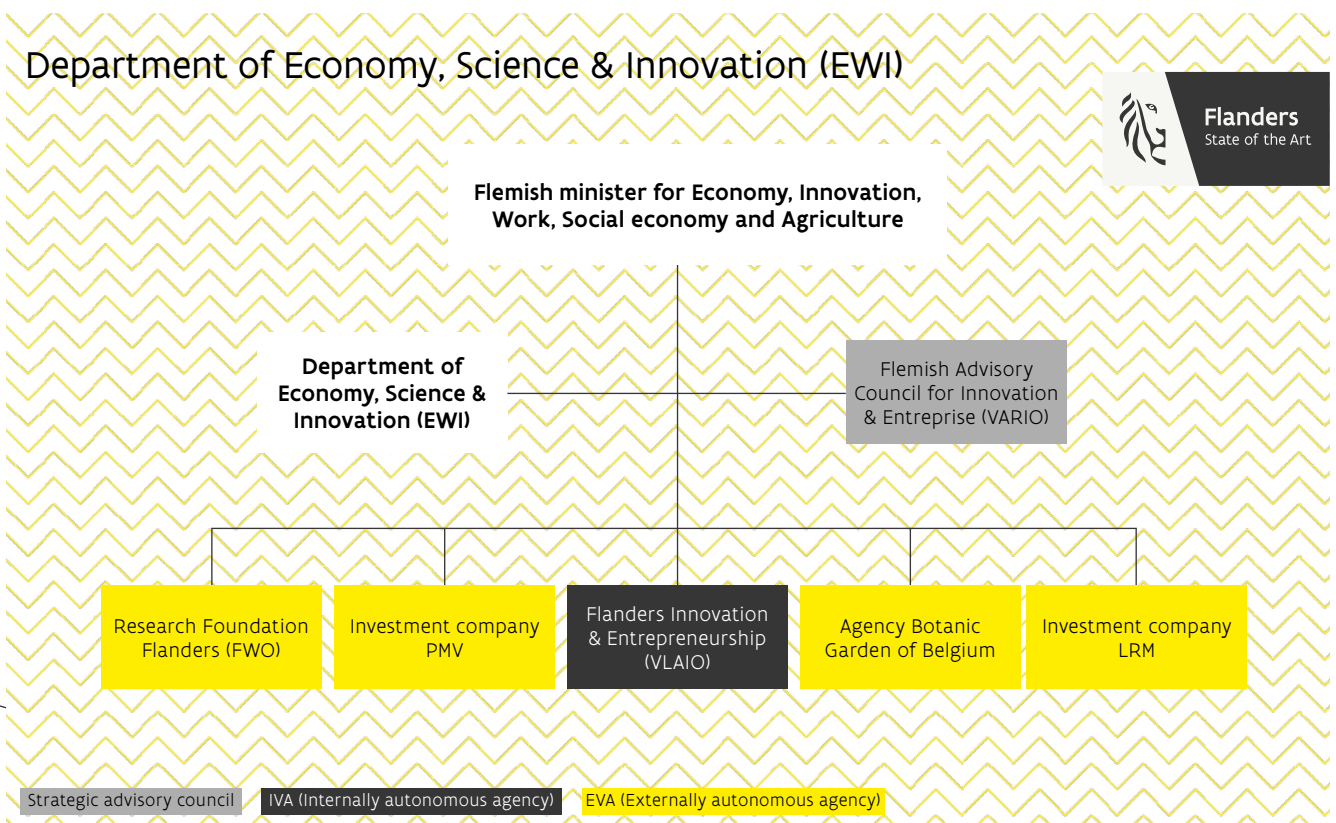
Department of Economy, Science & Innovation (EWI)

Flanders
State of the Art

Flemish minister for Economy, Innovation, Work, Social economy and Agriculture

Department of Economy, Science & Innovation (EWI)

Flemish Advisory Council for Innovation & Entreprise (VARIO)

Research Foundation Flanders (FWO)

Investment company PMV

Flanders Innovation & Entrepreneurship (VLAIO)

Agency Botanic Garden of Belgium

Investment company LRM

Strategic advisory council

IVA (Internally autonomous agency)

EVA (Externally autonomous agency)